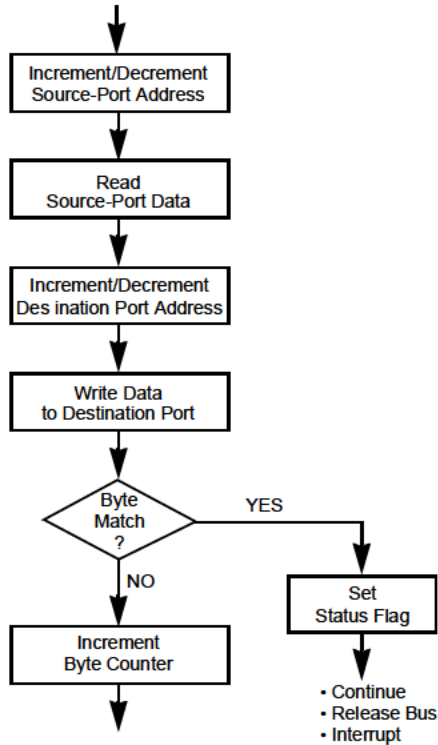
Increment/Decrement Source-Port Address

Read Source-Port Data

Increment/Decrement Des ination Port Address

Write Data to Destination Port

Byte Match ?

YES

NO

Set Status Flag

Increment Byte Counter

• Continue
• Release Bus
• Interrupt